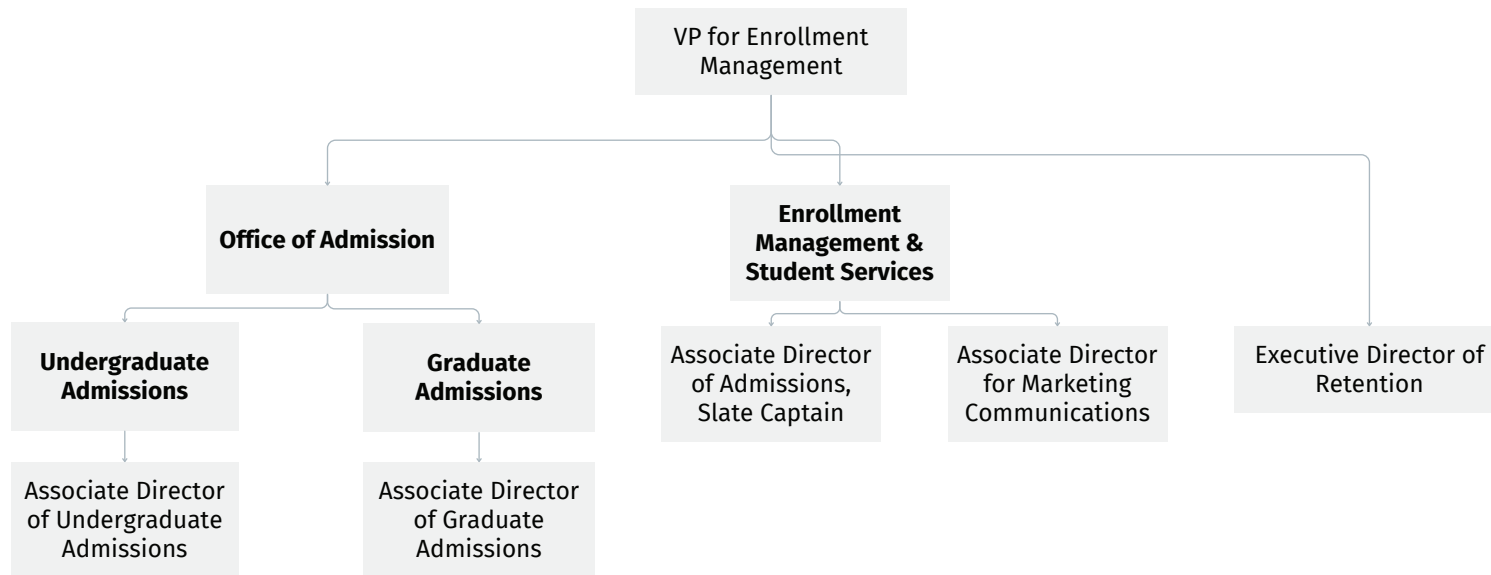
VP for Enrollment Management

Office of Admission

Enrollment Management & Student Services

Undergraduate Admissions

Graduate Admissions

Associate Director of Admissions, Slate Captain

Associate Director for Marketing Communications

Executive Director of Retention

Associate Director of Undergraduate Admissions

Associate Director of Graduate Admissions